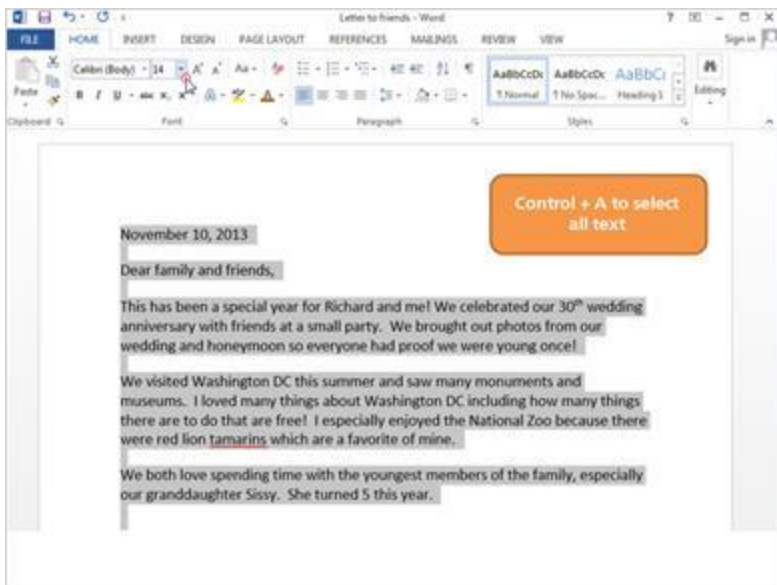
Letter to friends - Word

FILE HOME INSERT DESIGN PAGE LAYOUT REFERENCES MAILINGS REVIEW VIEW Sign in

Paste Calibri (Body) 14 AaBbCcDc AaBbCcDc AaBbCc Editing
¶ Normal ¶ No Spac... Heading 1
Clipboard Font Paragraph Styles

Control + A to select all text

November 10, 2013

Dear family and friends,

This has been a special year for Richard and me! We celebrated our 30$^{th}$ wedding anniversary with friends at a small party. We brought out photos from our wedding and honeymoon so everyone had proof we were young once!

We visited Washington DC this summer and saw many monuments and museums. I loved many things about Washington DC including how many things there are to do that are free! I especially enjoyed the National Zoo because there were red lion tamarins which are a favorite of mine.

We both love spending time with the youngest members of the family, especially our granddaughter Sissy. She turned 5 this year.